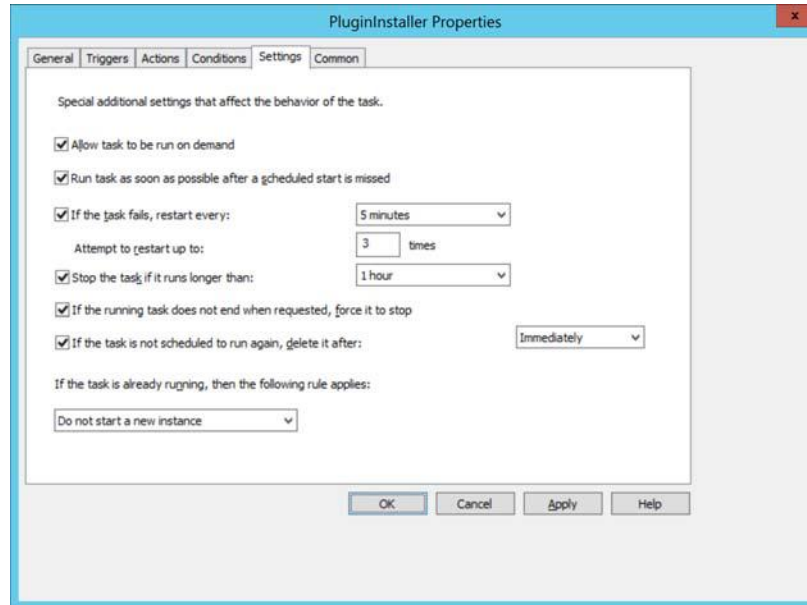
PluginInstaller Properties

x

General | Triggers | Actions | Conditions | Settings | Common

Special additional settings that affect the behavior of the task.

Allow task to be run on demand

Run task as soon as possible after a scheduled start is missed

If the task fails, restart every: 5 minutes

Attempt to restart up to: 3 times

Stop the task if it runs longer than: 1 hour

If the running task does not end when requested, force it to stop

If the task is not scheduled to run again, delete it after: Immediately

If the task is already running, then the following rule applies:

Do not start a new instance

OK | Cancel | Apply | Help